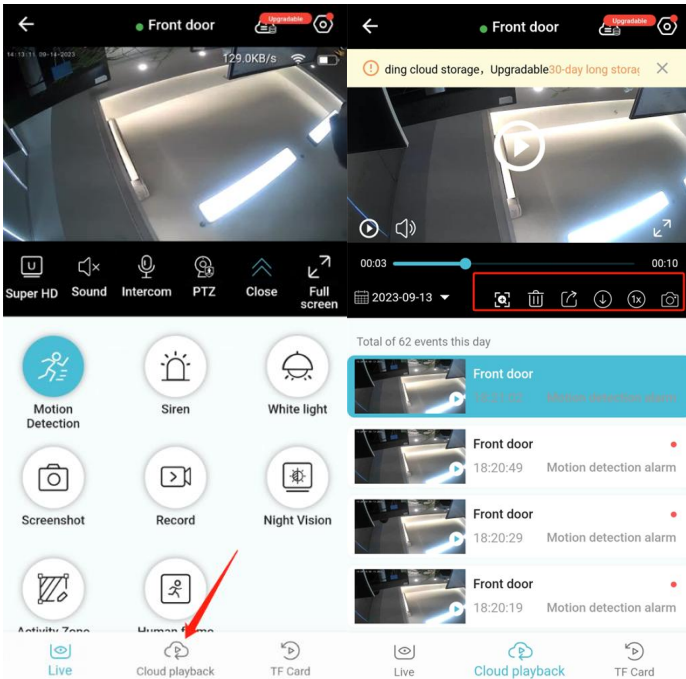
Front door

Upgradable

14:13:11 09-14-2023

129.0KB/s

U

Super HD

Sound

Intercom

PTZ

Close

Full screen

Motion Detection

Siren

White light

Screenshot

Record

Night Vision

Activity Zone

Human frame

Live

Cloud playback

TF Card

Front door

Upgradable

ding cloud storage，Upgradable30-day long storag

00:03

00:10

2023-09-13

1x

Total of 62 events this day

Front door

14:21:02

Motion detection alarm

Front door

18:20:49

Motion detection alarm

Front door

18:20:29

Motion detection alarm

Front door

18:20:19

Motion detection alarm

Live

Cloud playback

TF Card